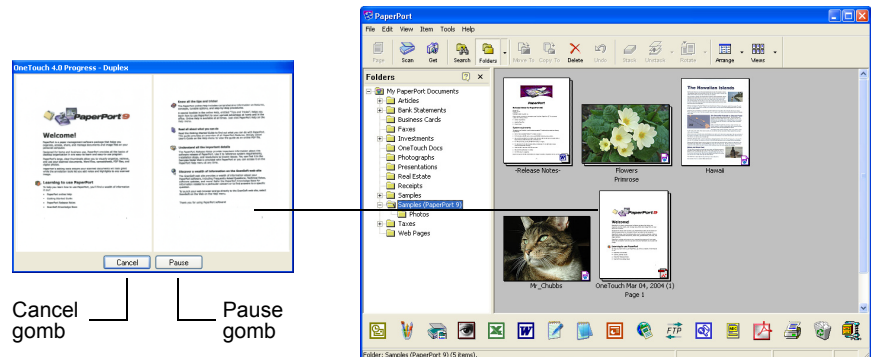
OneTouch 4.0 Progress - Duplex

PaperPort

Welcome!

Learning to use PaperPort

Cancel

Pause

Cancel gomb

Pause gomb

PaperPort

File Edit View Item Tools Help

Page Scan Get Search Folders Move To Copy To Delete Undo Stack Unstack Rotate Arrange Views

Folders

My PaperPort Documents
Articles
Bank Statements
Business Cards
Faxes
Investments
OneTouch Docs
Photographs
Presentations
Real Estate
Receipts
Samples
Samples (PaperPort 9)
Photos
Taxes
Web Pages

-Release Notes-

Flowers Primrose

The Hawaiian Islands

Hawaii

Mr_Chubbs

OneTouch Mar 04, 2004 (1) Page 1

Folder: Samples (PaperPort 9) (5 items).